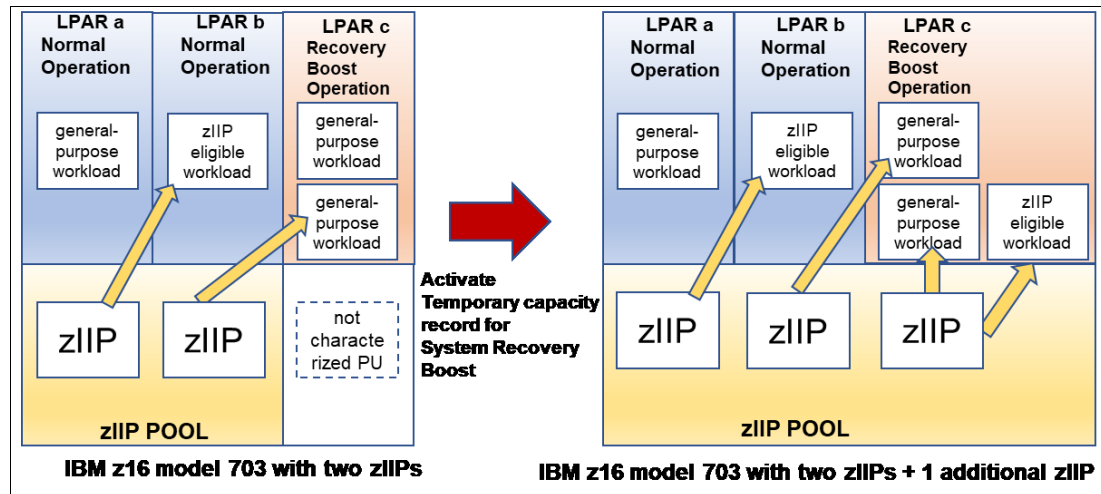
LPAR a Normal Operation

LPAR b Normal Operation

LPAR c Recovery Boost Operation

general-purpose workload

zIIP eligible workload

general-purpose workload

general-purpose workload

zIIP

zIIP

not characterized PU

zIIP POOL

IBM z16 model 703 with two zIIPs

Activate Temporary capacity record for System Recovery Boost

LPAR a Normal Operation

LPAR b Normal Operation

LPAR c Recovery Boost Operation

general-purpose workload

zIIP eligible workload

general-purpose workload

general-purpose workload

zIIP eligible workload

zIIP

zIIP

zIIP

zIIP POOL

IBM z16 model 703 with two zIIPs + 1 additional zIIP